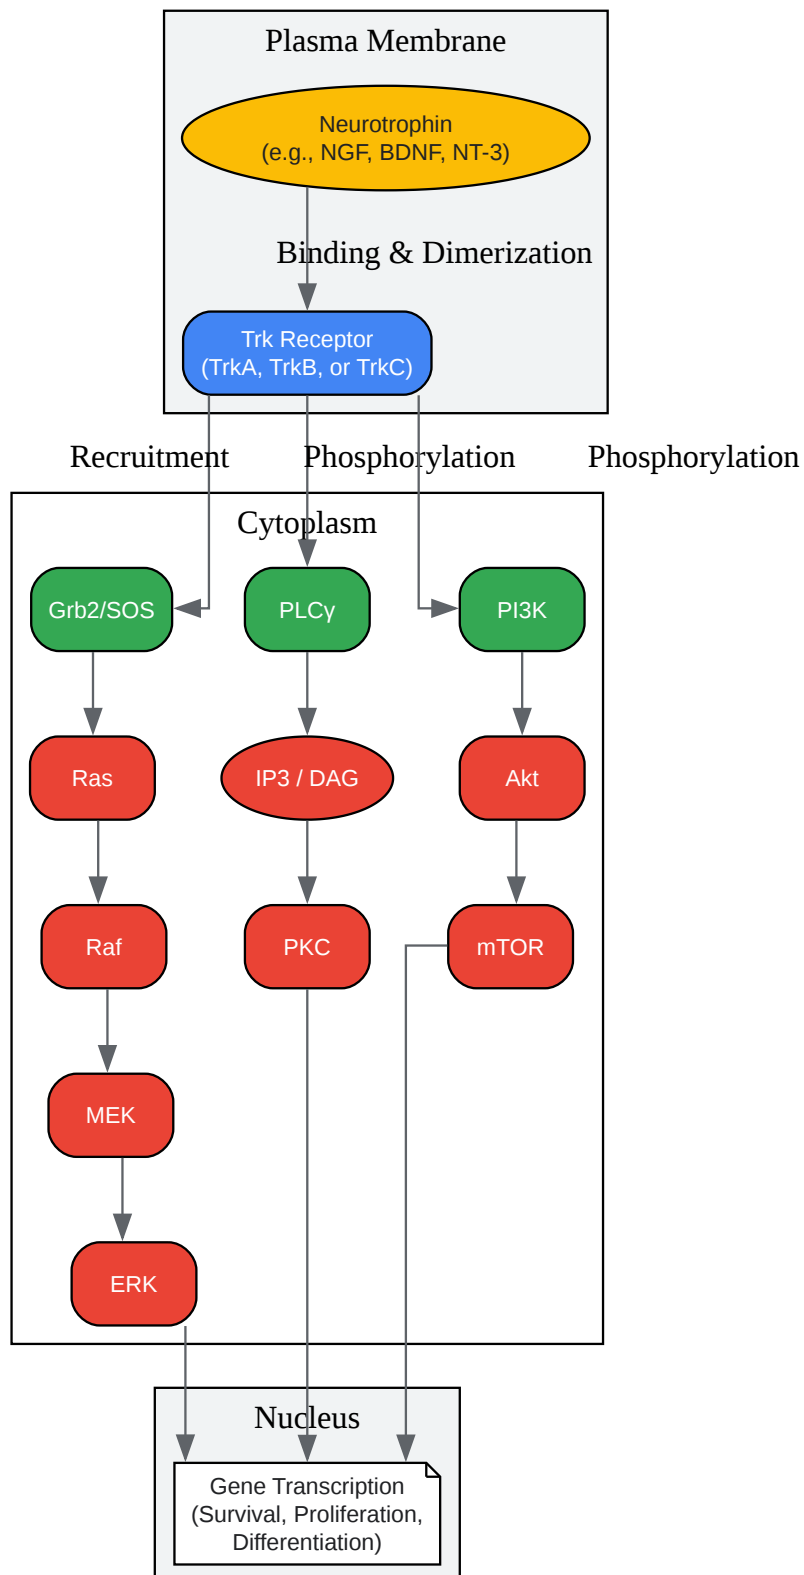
Plasma Membrane

Neurotrophin
(e.g., NGF, BDNF, NT-3)

Binding & Dimerization

Trk Receptor
(TrkA, TrkB, or TrkC)

Recruitment

Phosphorylation

Phosphorylation

Cytoplasm

Grb2/SOS

PLCγ

PI3K

Ras

IP3 / DAG

Akt

Raf

PKC

mTOR

MEK

ERK

Nucleus

Gene Transcription
(Survival, Proliferation,
Differentiation)